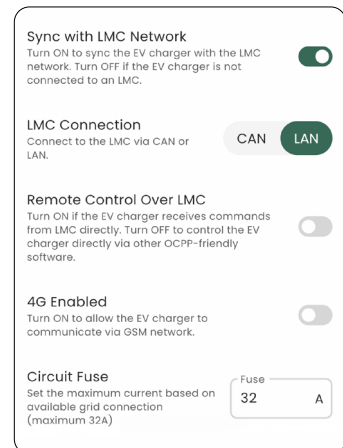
Sync with LMC Network
Turn ON to sync the EV charger with the LMC network. Turn OFF if the EV charger is not connected to an LMC.

LMC Connection
Connect to the LMC via CAN or LAN.

CAN LAN

Remote Control Over LMC
Turn ON if the EV charger receives commands from LMC directly. Turn OFF to control the EV charger directly via other OCPP-friendly software.

4G Enabled
Turn ON to allow the EV charger to communicate via GSM network.

Circuit Fuse
Set the maximum current based on available grid connection (maximum 32A)

Fuse
32
A